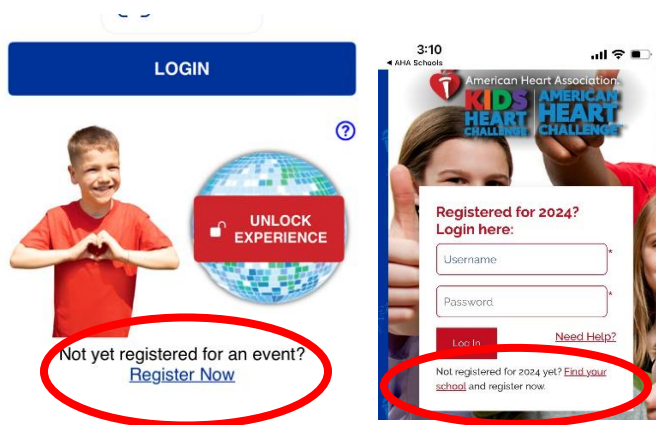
LOGIN

?

UNLOCK EXPERIENCE

Not yet registered for an event?
Register Now

3:10
◀ AHA Schools

American Heart Association.
KIDS HEART CHALLENGE | AMERICAN HEART CHALLENGE

Registered for 2024?
Login here:

Username *

Password *

Log In

Need Help?

Not registered for 2024 yet? Find your school and register now.